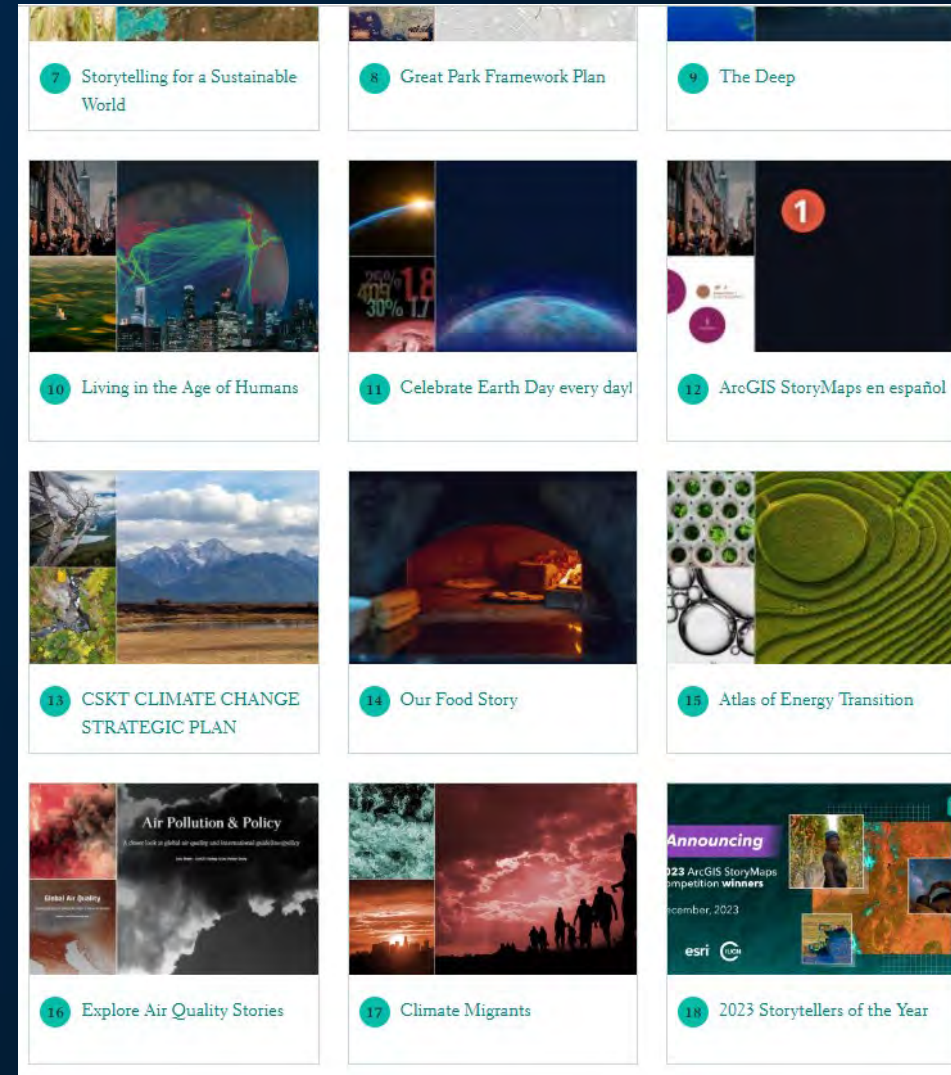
7 Storytelling for a Sustainable World

8 Great Park Framework Plan

9 The Deep

1

10 Living in the Age of Humans

11 Celebrate Earth Day every day!

12 ArcGIS StoryMaps en español

13 CSKT CLIMATE CHANGE STRATEGIC PLAN

14 Our Food Story

15 Atlas of Energy Transition

Air Pollution & Policy

Global Air Quality

Announcing

23 ArcGIS StoryMaps ompetition winners

ecember, 2023

esri

16 Explore Air Quality Stories

17 Climate Migrants

18 2023 Storytellers of the Year